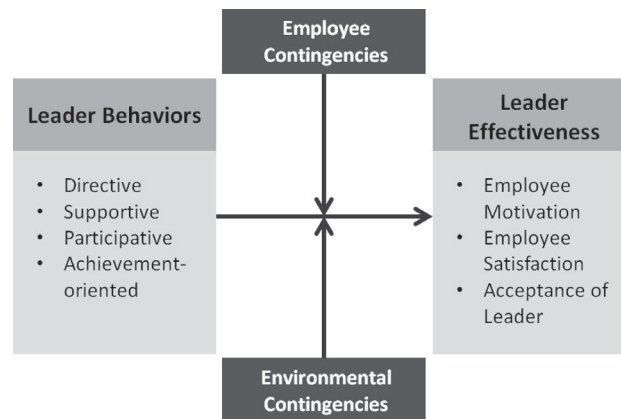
Employee Contingencies

Leader Behaviors

- Directive
- Supportive
- Participative
- Achievement-oriented

Leader Effectiveness

- Employee Motivation
- Employee Satisfaction
- Acceptance of Leader

Environmental Contingencies